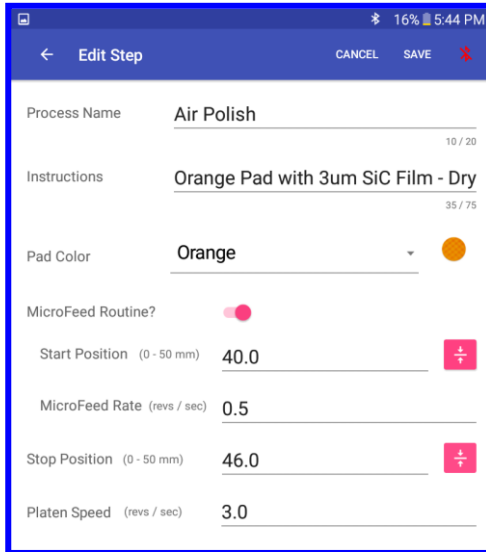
16% 5:44 PM

Edit Step CANCEL SAVE

Process Name Air Polish
10 / 20

Instructions Orange Pad with 3um SiC Film - Dry
35 / 75

Pad Color Orange

MicroFeed Routine?

Start Position (0 - 50 mm) 40.0

MicroFeed Rate (revs / sec) 0.5

Stop Position (0 - 50 mm) 46.0

Platen Speed (revs / sec) 3.0